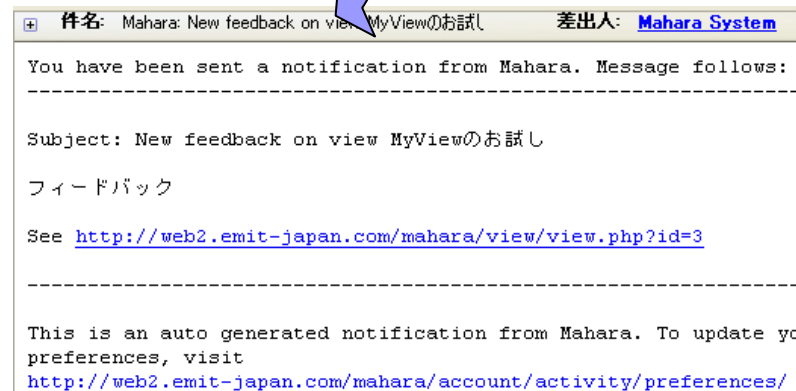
⊞ 件名: Mahara: New feedback on view MyViewのお試し 差出人: Mahara System

You have been sent a notification from Mahara. Message follows:

------------------------------------------------------------------------

Subject: New feedback on view MyViewのお試し

フィードバック

See http://web2.emit-japan.com/mahara/view/view.php?id=3

------------------------------------------------------------------------

This is an auto generated notification from Mahara. To update yo preferences, visit http://web2.emit-japan.com/mahara/account/activity/preferences/